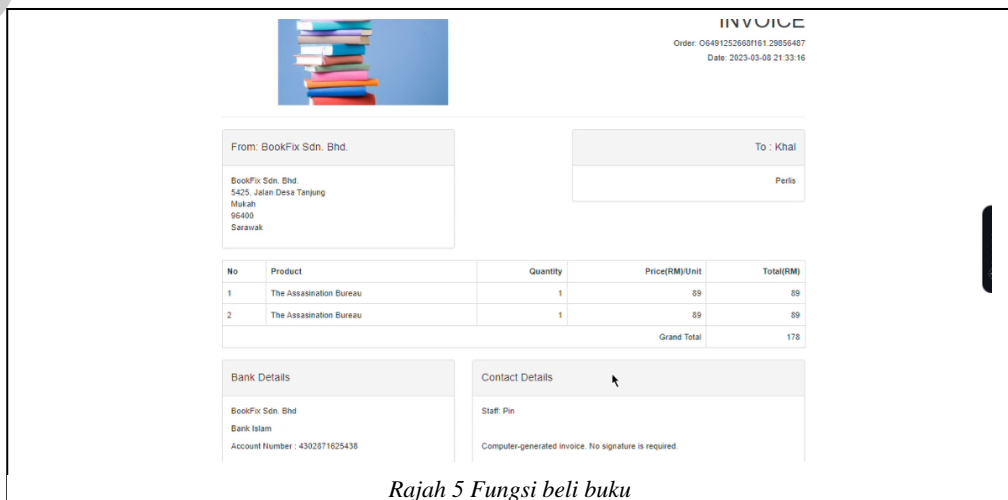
INVOICE

Order: O6491252668f161.29856487

Date: 2023-03-08 21:33:16

From: BookFix Sdn. Bhd.

BookFix Sdn. Bhd.
5425, Jalan Desa Tanjung
Mukah
96400
Sarawak

To : Khai

Perlis

| No | Product | Quantity | Price(RM)/Unit | Total(RM) |
|---|---|---|---|---|
| 1 | The Assasination Bureau | 1 | 89 | 89 |
| 2 | The Assasination Bureau | 1 | 89 | 89 |
| | | | Grand Total | 178 |

Bank Details

BookFix Sdn. Bhd

Bank Islam

Account Number : 4302871625438

Contact Details

Staff: Pin

Computer-generated invoice. No signature is required.

Rajah 5 Fungsi beli buku